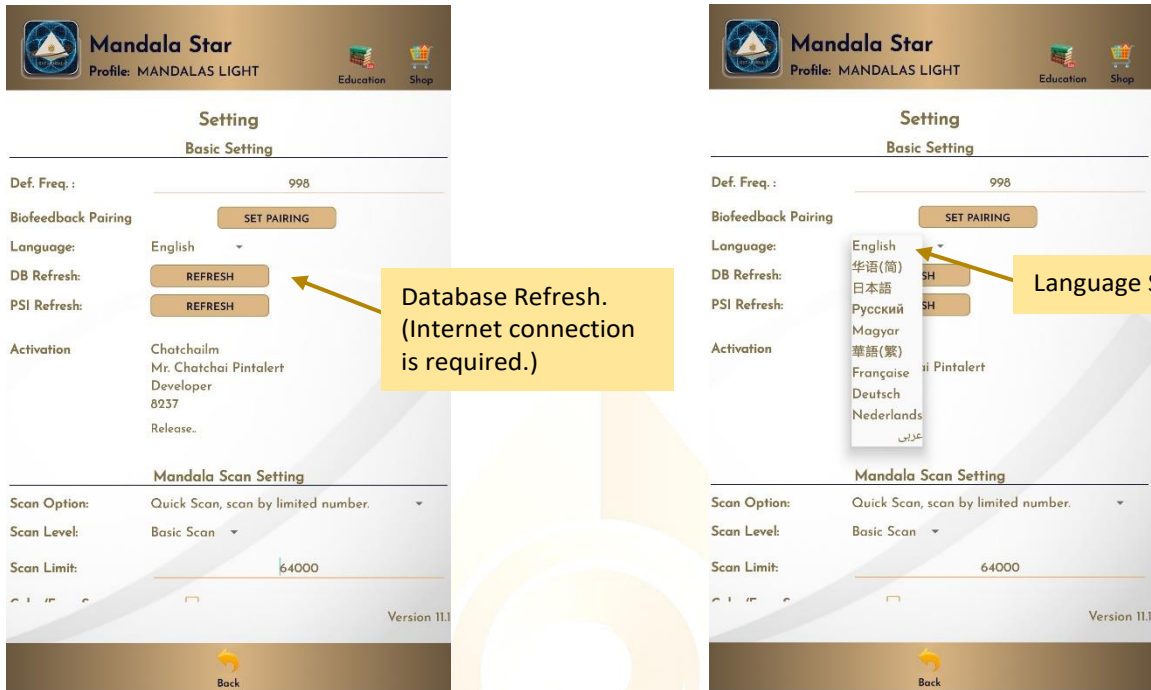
Mandala Star
Profile: MANDALAS LIGHT
Education Shop

Setting
Basic Setting

Def. Freq. : 998
Biofeedback Pairing SET PAIRING
Language: English
DB Refresh: REFRESH
PSI Refresh: REFRESH

Activation Chatchailm
Mr. Chatchai Pintalert
Developer
8237
Release..

Mandala Scan Setting
Scan Option: Quick Scan, scan by limited number.
Scan Level: Basic Scan
Scan Limit: 64000
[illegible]
Version 11.1

Back

Database Refresh. (Internet connection is required.)

Mandala Star
Profile: MANDALAS LIGHT
Education Shop

Setting
Basic Setting

Def. Freq. : 998
Biofeedback Pairing SET PAIRING
Language: English
华语(简)
日本語
Русский
Magyar
華語(繁)
Française
Deutsch
Nederlands
عربى
DB Refresh: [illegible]SH
PSI Refresh: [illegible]SH

Activation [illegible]i Pintalert

Mandala Scan Setting
Scan Option: Quick Scan, scan by limited number.
Scan Level: Basic Scan
Scan Limit: 64000
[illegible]
Version 11.1

Back

Language S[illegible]